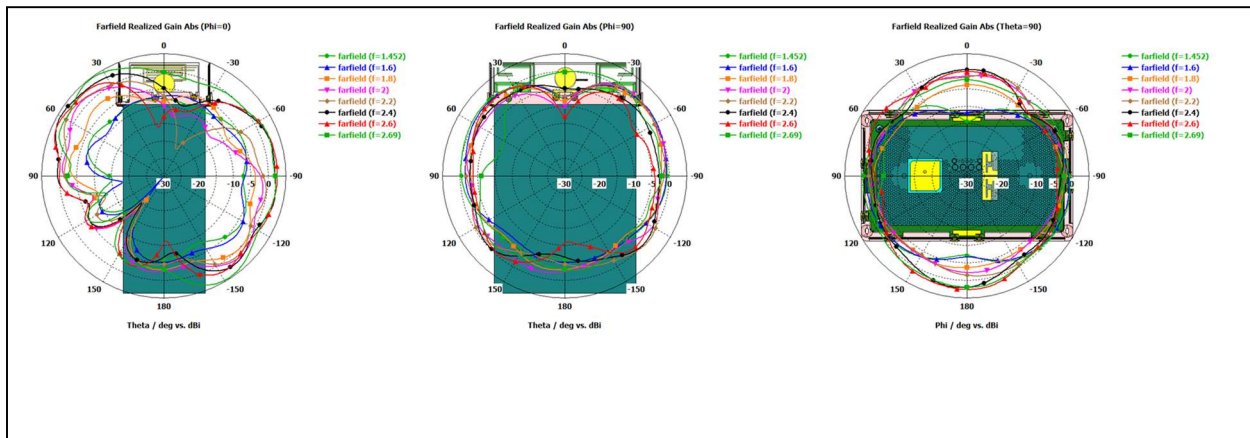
Farfield Realized Gain Abs (Phi=0)

0
30
-30
60
-60
90
-90
120
-120
150
-150
180
-30
-20
-10
-5
0

farfield (f=1.452)
farfield (f=1.6)
farfield (f=1.8)
farfield (f=2)
farfield (f=2.2)
farfield (f=2.4)
farfield (f=2.6)
farfield (f=2.69)

Theta / deg vs. dBi

Farfield Realized Gain Abs (Phi=90)

0
30
-30
60
-60
90
-90
120
-120
150
-150
180
-30
-20
-10
-5
0

farfield (f=1.452)
farfield (f=1.6)
farfield (f=1.8)
farfield (f=2)
farfield (f=2.2)
farfield (f=2.4)
farfield (f=2.6)
farfield (f=2.69)

Theta / deg vs. dBi

Farfield Realized Gain Abs (Theta=90)

0
30
-30
60
-60
90
-90
120
-120
150
-150
180
-30
-20
-10
-5
0

farfield (f=1.452)
farfield (f=1.6)
farfield (f=1.8)
farfield (f=2)
farfield (f=2.2)
farfield (f=2.4)
farfield (f=2.6)
farfield (f=2.69)

Phi / deg vs. dBi